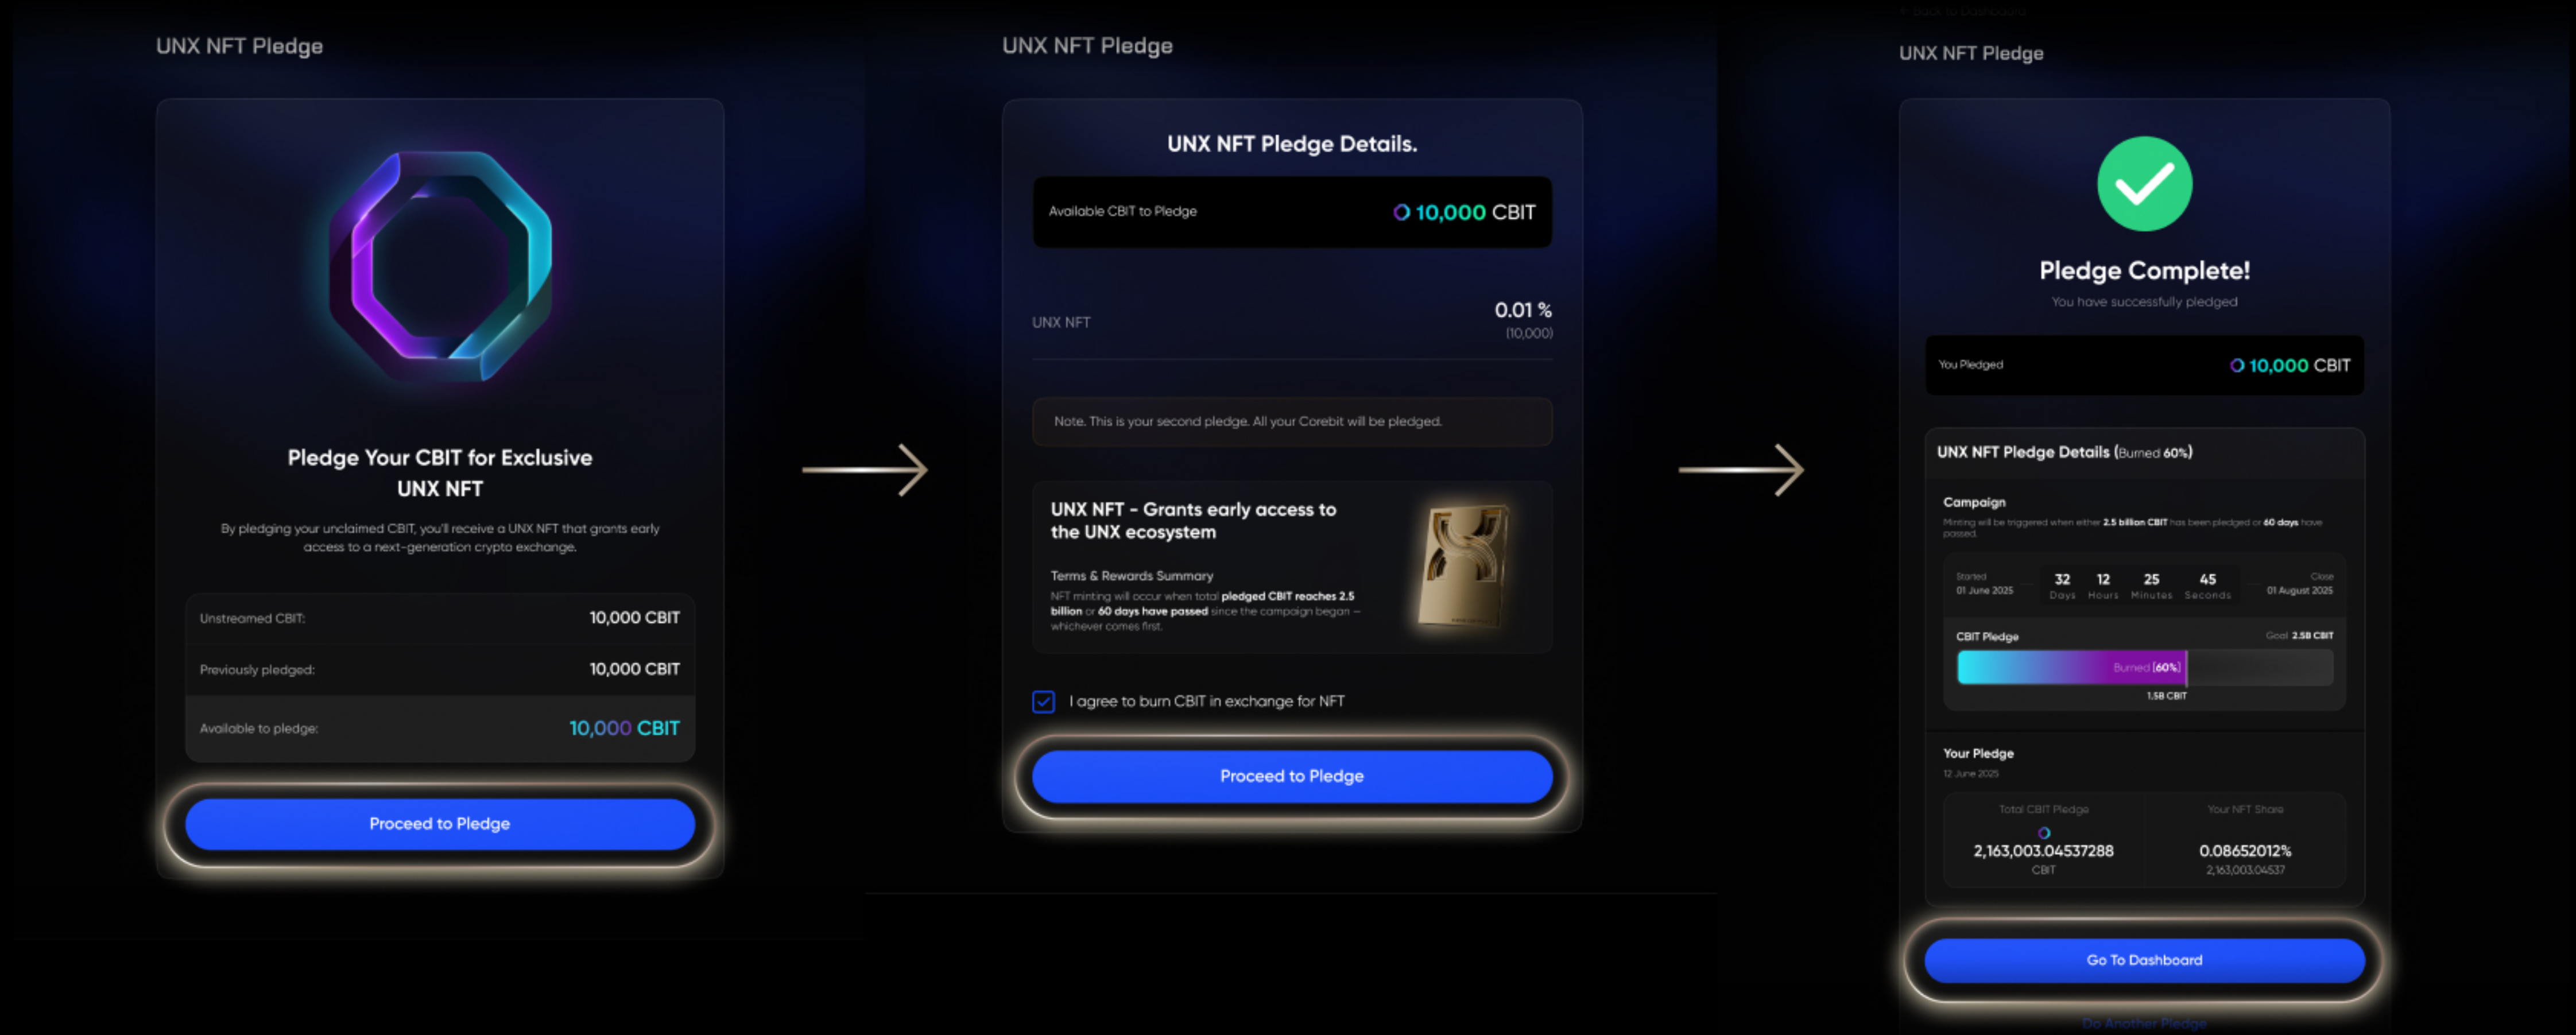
UNX NFT Pledge

Pledge Your CBIT for Exclusive UNX NFT

By pledging your unclaimed CBIT, you'll receive a UNX NFT that grants early access to a next-generation crypto exchange.

| Unstreamed CBIT: | 10,000 CBIT |
|---|---|
| Previously pledged: | 10,000 CBIT |
| Available to pledge: | 10,000 CBIT |

Proceed to Pledge

UNX NFT Pledge

UNX NFT Pledge Details.

Available CBIT to Pledge 10,000 CBIT

UNX NFT 0.01 % (10,000)

Note. This is your second pledge. All your Corebit will be pledged.

UNX NFT - Grants early access to the UNX ecosystem

Terms & Rewards Summary

NFT minting will occur when total pledged CBIT reaches 2.5 billion or 60 days have passed since the campaign began – whichever comes first.

I agree to burn CBIT in exchange for NFT

Proceed to Pledge

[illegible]

UNX NFT Pledge

Pledge Complete!

You have successfully pledged

You Pledged 10,000 CBIT

UNX NFT Pledge Details (Burned 60%)

Campaign

Minting will be triggered when either 2.5 billion CBIT has been pledged or 60 days have passed.

Started 01 June 2025 32 Days 12 Hours 25 Minutes 45 Seconds Close 01 August 2025

CBIT Pledge Goal 2.5B CBIT

Burned (60%)

1.5B CBIT

Your Pledge

12 June 2025

| Total CBIT Pledge | Your NFT Share |
|---|---|
| 2,163,003.04537288 CBIT | 0.08652012% 2,163,003.04537 |

Go To Dashboard

Do Another Pledge